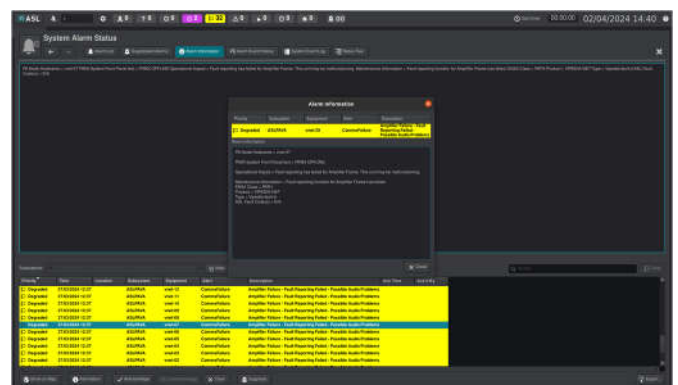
A5L

02/04/2024 14:40

System Alarm Status

Alarm information

| Priority | Subsystem | Equipment | Alarm | Description |
|---|---|---|---|---|
| Degraded | ASUPAVA | vnet-00 | CommsFailure | Amplifier Failure - Fault Reporting Failed - Possible Audio Problems |

| Priority | Time | Subsystem | Equipment | Alarm | Description |
|---|---|---|---|---|---|
| Degraded | 27/03/2024 12:37 | ASUPAVA | vnet-13 | CommsFailure | Amplifier Failure - Fault Reporting Failed - Possible Audio Problems |
| Degraded | 27/03/2024 12:37 | ASUPAVA | vnet-11 | CommsFailure | Amplifier Failure - Fault Reporting Failed - Possible Audio Problems |
| Degraded | 27/03/2024 12:37 | ASUPAVA | vnet-10 | CommsFailure | Amplifier Failure - Fault Reporting Failed - Possible Audio Problems |
| Degraded | 27/03/2024 12:37 | ASUPAVA | vnet-09 | CommsFailure | Amplifier Failure - Fault Reporting Failed - Possible Audio Problems |
| Degraded | 27/03/2024 12:37 | ASUPAVA | vnet-08 | CommsFailure | Amplifier Failure - Fault Reporting Failed - Possible Audio Problems |
| Degraded | 27/03/2024 12:37 | ASUPAVA | vnet-07 | CommsFailure | Amplifier Failure - Fault Reporting Failed - Possible Audio Problems |
| Degraded | 27/03/2024 12:37 | ASUPAVA | vnet-06 | CommsFailure | Amplifier Failure - Fault Reporting Failed - Possible Audio Problems |
| Degraded | 27/03/2024 12:37 | ASUPAVA | vnet-05 | CommsFailure | Amplifier Failure - Fault Reporting Failed - Possible Audio Problems |
| Degraded | 27/03/2024 12:37 | ASUPAVA | vnet-04 | CommsFailure | Amplifier Failure - Fault Reporting Failed - Possible Audio Problems |
| Degraded | 27/03/2024 12:37 | ASUPAVA | vnet-03 | CommsFailure | Amplifier Failure - Fault Reporting Failed - Possible Audio Problems |
| Degraded | 27/03/2024 12:37 | ASUPAVA | vnet-02 | CommsFailure | Amplifier Failure - Fault Reporting Failed - Possible Audio Problems |
| Degraded | 27/03/2024 12:37 | ASUPAVA | vnet-01 | CommsFailure | Amplifier Failure - Fault Reporting Failed - Possible Audio Problems |

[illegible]